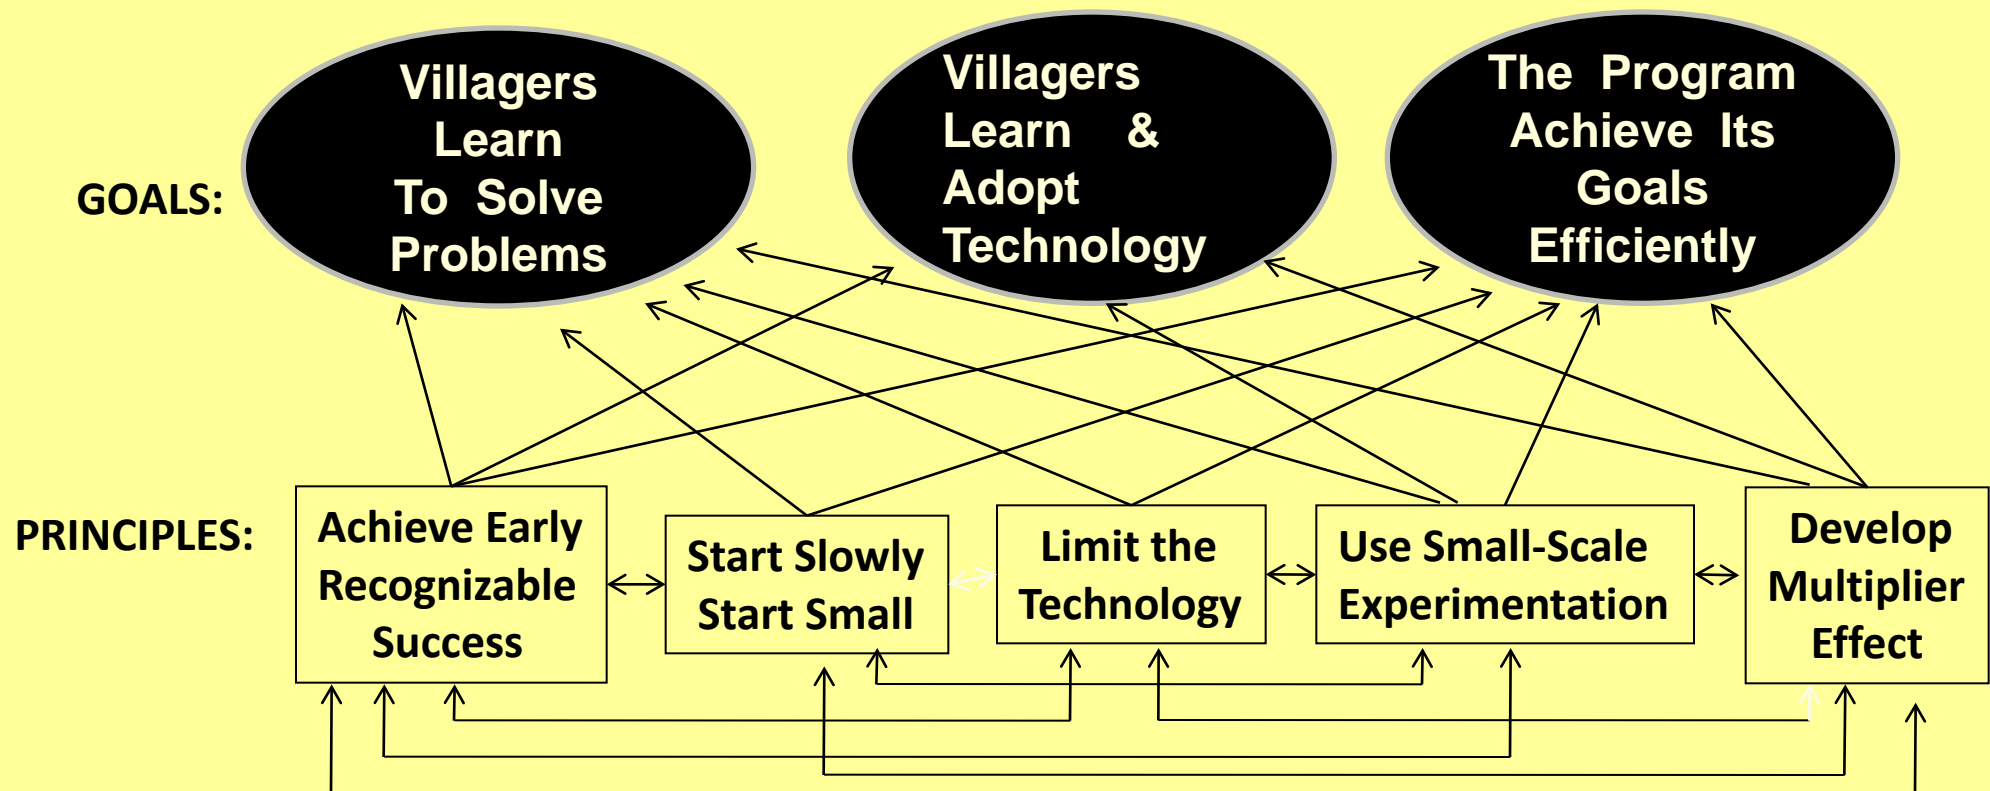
GOALS:

Villagers Learn To Solve Problems

Villagers Learn & Adopt Technology

The Program Achieve Its Goals Efficiently

PRINCIPLES:

Achieve Early Recognizable Success

Start Slowly Start Small

Limit the Technology

Use Small-Scale Experimentation

Develop Multiplier Effect